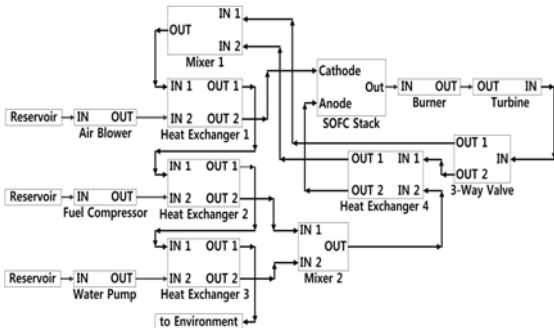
IN 1
OUT
IN 2
Mixer 1

Cathode
Out
Anode
SOFC Stack

IN OUT
Burner

OUT IN
Turbine

Reservoir
IN OUT
Air Blower

IN 1 OUT 1
IN 2 OUT 2
Heat Exchanger 1

OUT 1
IN
OUT 2
3-Way Valve

OUT 1 IN 1
OUT 2 IN 2
Heat Exchanger 4

Reservoir
IN OUT
Fuel Compressor

IN 1 OUT 1
IN 2 OUT 2
Heat Exchanger 2

IN 1
OUT
IN 2
Mixer 2

Reservoir
IN OUT
Water Pump

IN 1 OUT 1
IN 2 OUT 2
Heat Exchanger 3

to Environment